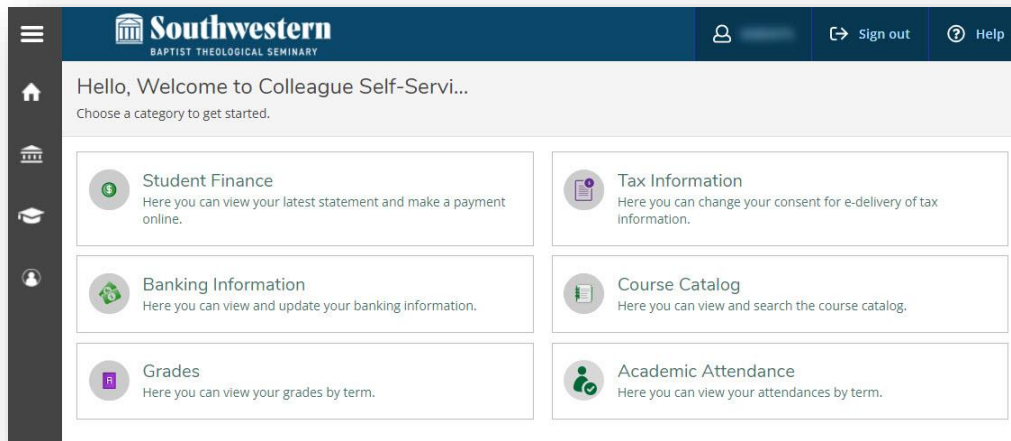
Southwestern
BAPTIST THEOLOGICAL SEMINARY

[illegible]

Sign out

Help

Hello, Welcome to Colleague Self-Servi...
Choose a category to get started.

Student Finance
Here you can view your latest statement and make a payment online.

Tax Information
Here you can change your consent for e-delivery of tax information.

Banking Information
Here you can view and update your banking information.

Course Catalog
Here you can view and search the course catalog.

Grades
Here you can view your grades by term.

Academic Attendance
Here you can view your attendances by term.